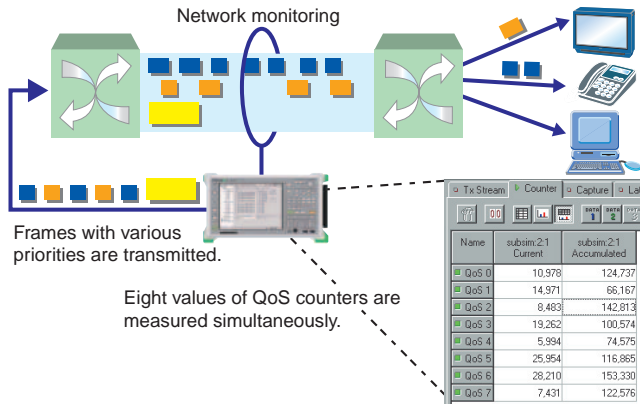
Network monitoring

Frames with various priorities are transmitted.

Eight values of QoS counters are measured simultaneously.

Tx Stream Counter Capture La

| Name | subsim:2:1 Current | subsim:2:1 Accumulated |
|---|---|---|
| QoS 0 | 10,978 | 124,737 |
| QoS 1 | 14,971 | 66,167 |
| QoS 2 | 8,483 | 142,813 |
| QoS 3 | 19,262 | 100,574 |
| QoS 4 | 5,994 | 74,575 |
| QoS 5 | 25,954 | 116,865 |
| QoS 6 | 28,210 | 153,330 |
| QoS 7 | 7,431 | 122,576 |